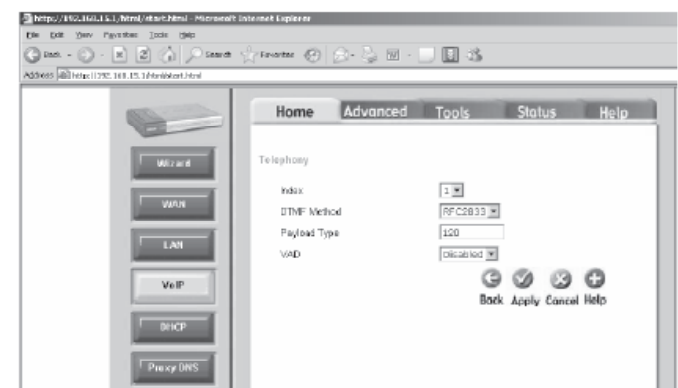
http://192.168.15.1/html/start.html - Microsoft Internet Explorer

File Edit View Favorites Tools Help

Back Search Favorites

Address http://192.168.15.1/html/start.html

Wizard

WAN

LAN

VoIP

DHCP

Proxy DNS

Home Advanced Tools Status Help

Telephony

Index 1

DTMF Method RFC2833

Payload Type 120

VAD Disabled

Back Apply Cancel Help